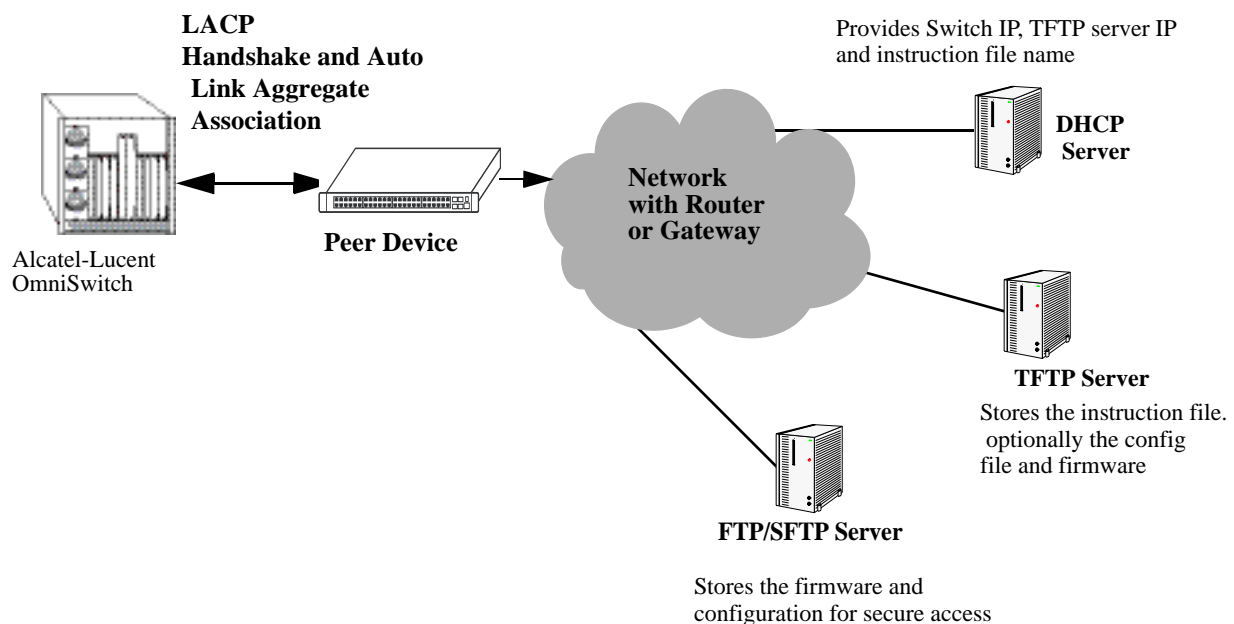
LACP
Handshake and Auto
Link Aggregate
Association

Provides Switch IP, TFTP server IP and instruction file name

DHCP
Server

Network
with Router
or Gateway

Alcatel-Lucent
OmniSwitch

Peer Device

TFTP Server

Stores the instruction file. optionally the config file and firmware

FTP/SFTP Server

Stores the firmware and configuration for secure access